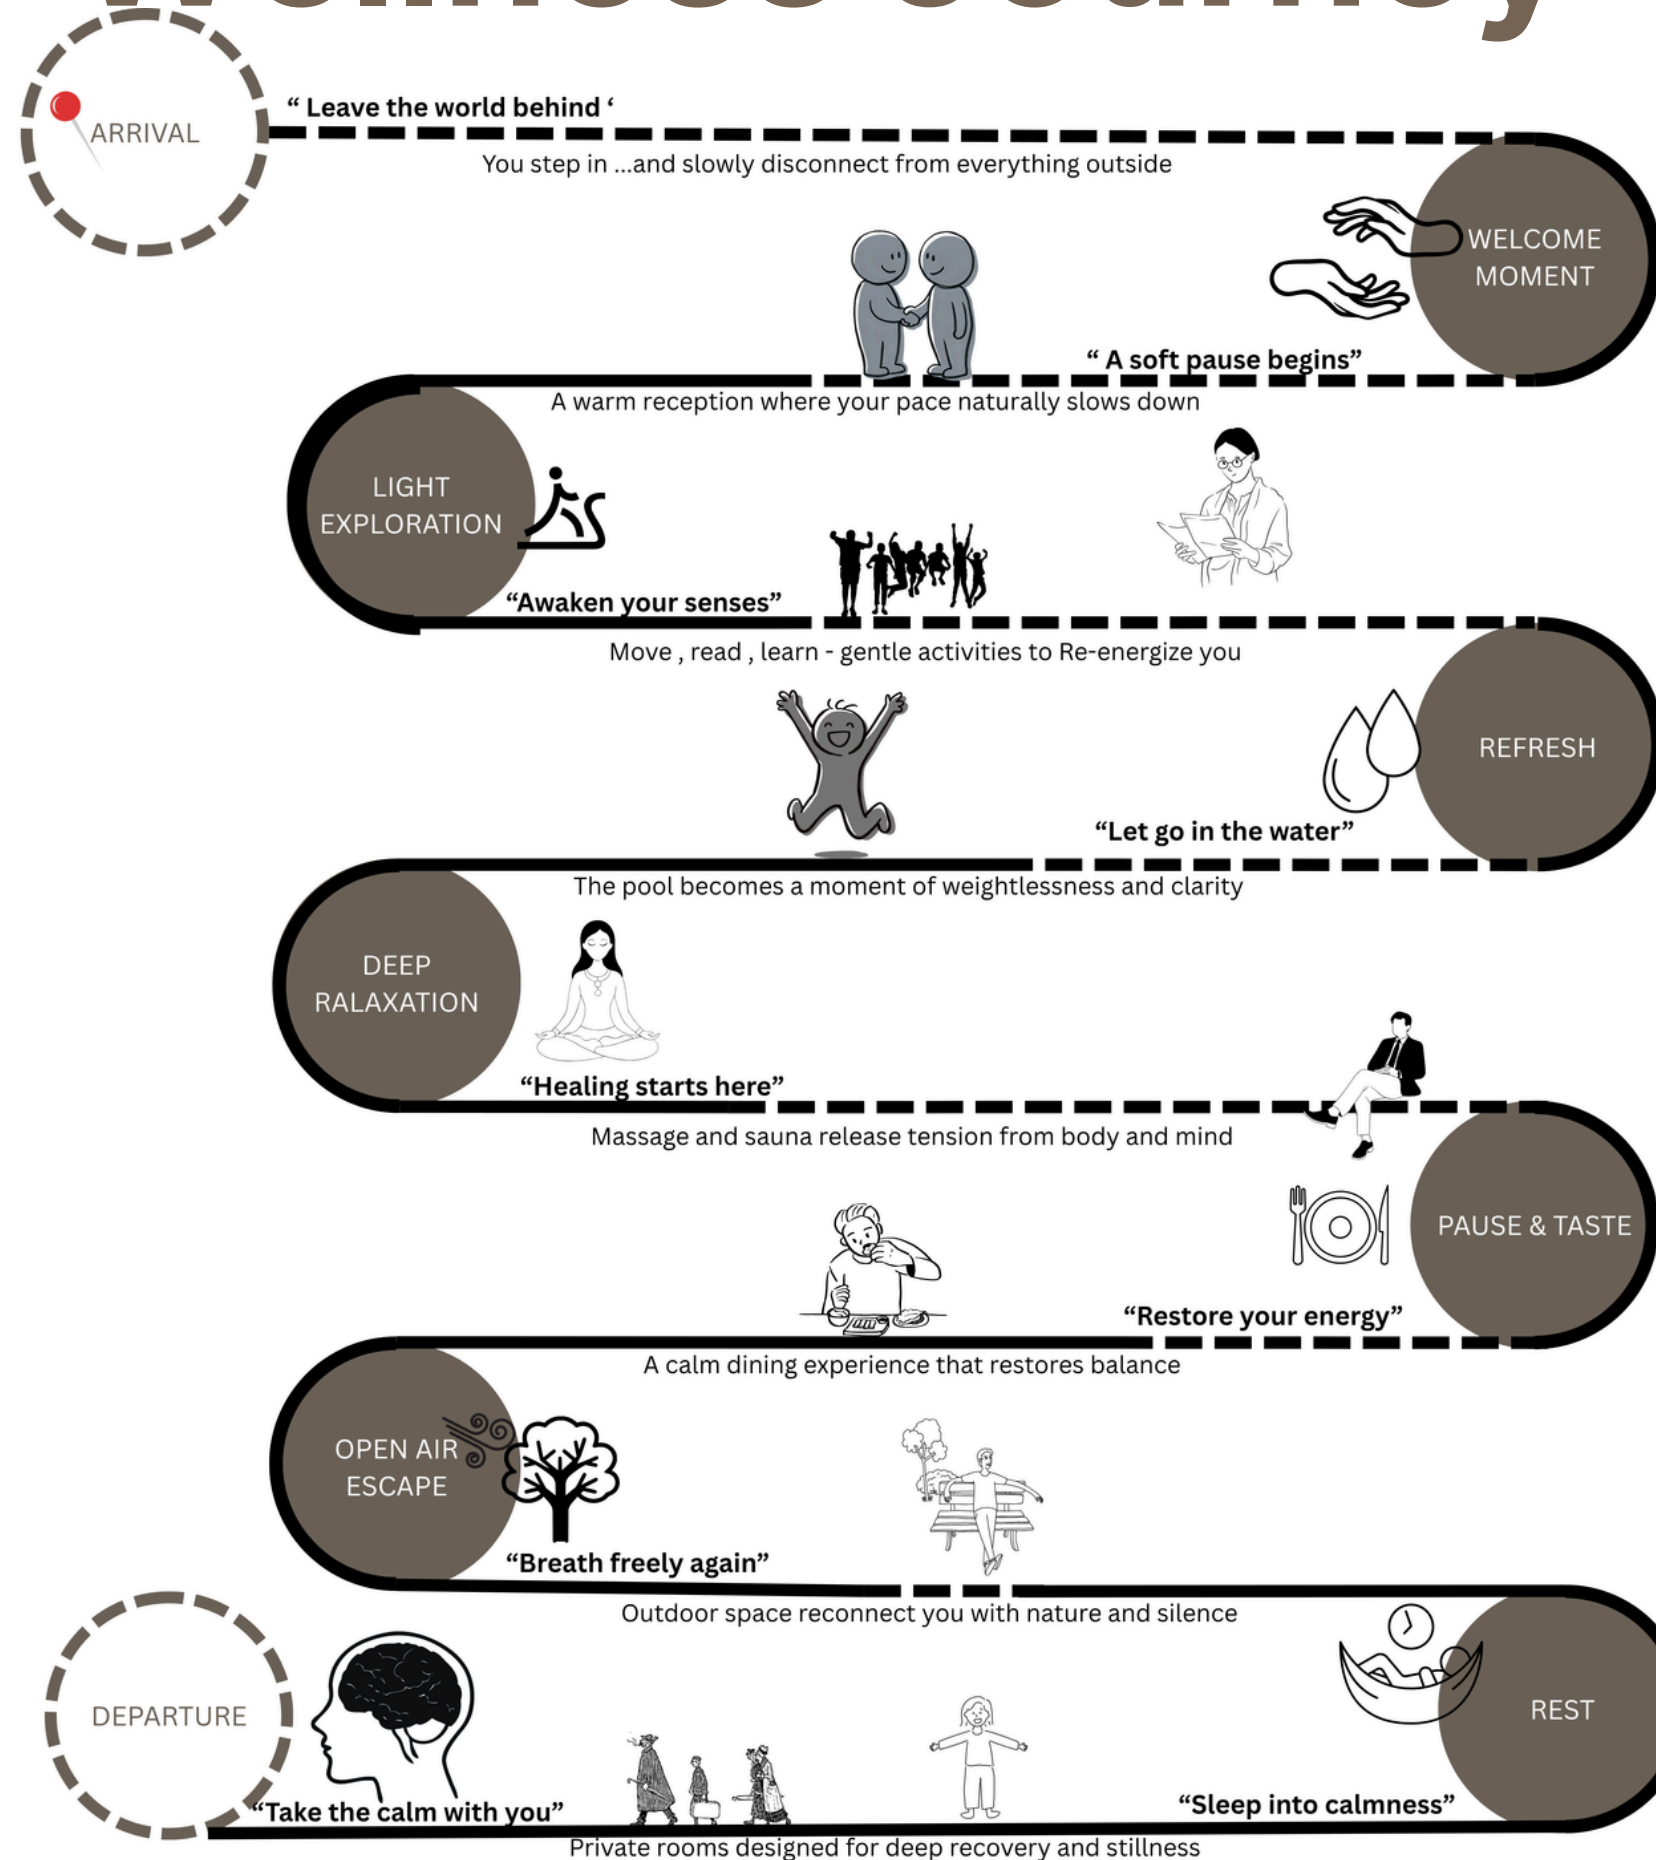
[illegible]

ARRIVAL

“ Leave the world behind ‘

You step in ...and slowly disconnect from everything outside

WELCOME MOMENT

“ A soft pause begins”

A warm reception where your pace naturally slows down

LIGHT EXPLORATION

“Awaken your senses”

Move , read , learn - gentle activities to Re-energize you

REFRESH

“Let go in the water”

The pool becomes a moment of weightlessness and clarity

DEEP RALAXATION

“Healing starts here”

Massage and sauna release tension from body and mind

PAUSE & TASTE

“Restore your energy”

A calm dining experience that restores balance

OPEN AIR ESCAPE

“Breath freely again”

Outdoor space reconnect you with nature and silence

DEPARTURE

REST

“Take the calm with you”

“Sleep into calmness”

Private rooms designed for deep recovery and stillness